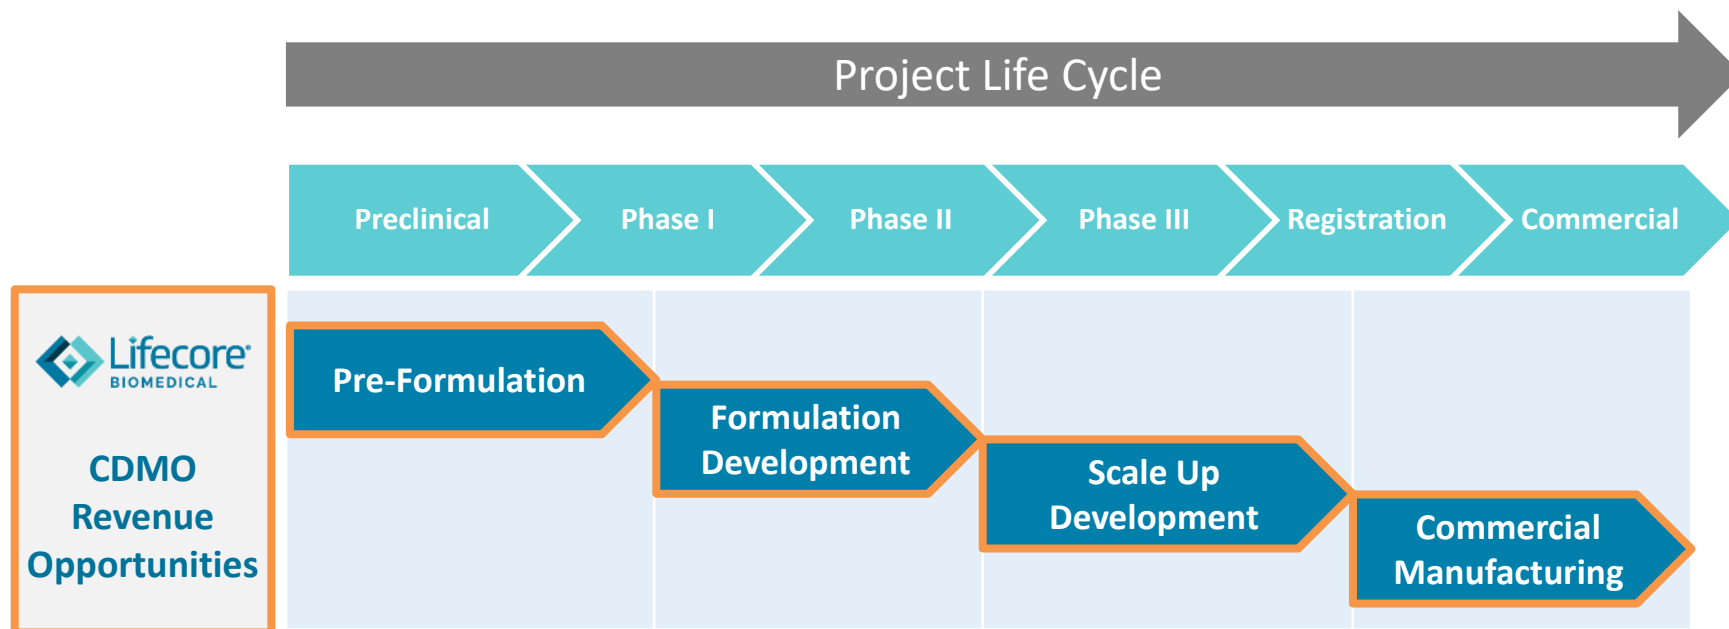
Project Life Cycle

Preclinical

Phase I

Phase II

Phase III

Registration

Commercial

Lifecore BIOMEDICAL

CDMO Revenue Opportunities

Pre-Formulation

Formulation Development

Scale Up Development

Commercial Manufacturing